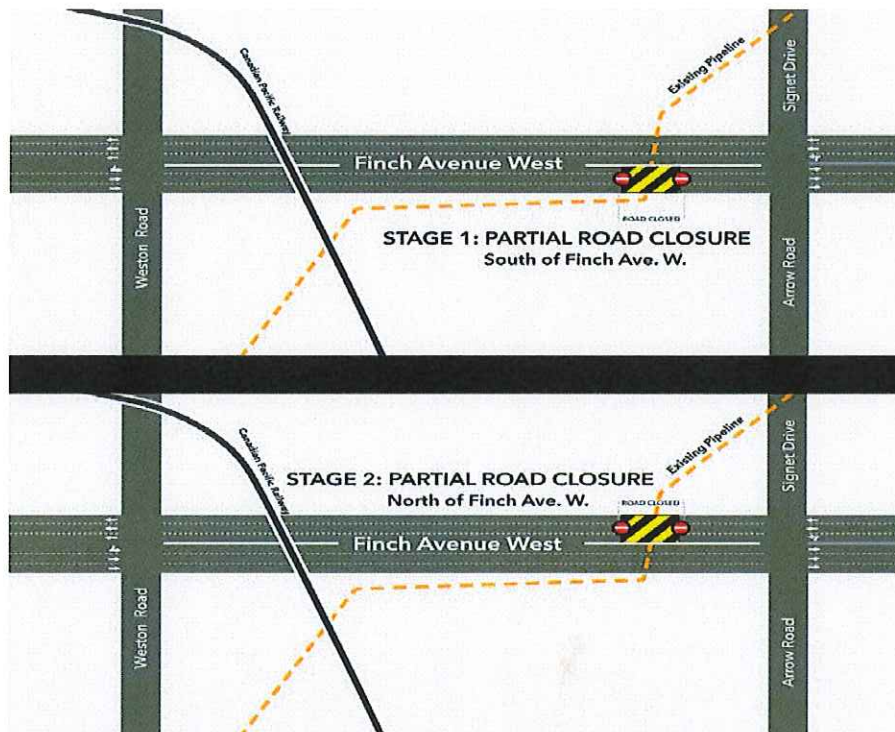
Canadian Pacific Railway

Existing Pipeline

Signet Drive

Finch Avenue West

Weston Road

ROAD CLOSED

STAGE 1: PARTIAL ROAD CLOSURE
South of Finch Ave. W.

Arrow Road

Canadian Pacific Railway

Existing Pipeline

Signet Drive

STAGE 2: PARTIAL ROAD CLOSURE
North of Finch Ave. W.

ROAD CLOSED

Finch Avenue West

Weston Road

Arrow Road